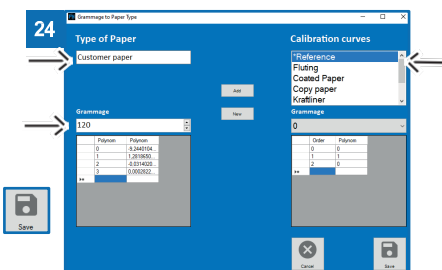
24

Grammage to Paper Type

Type of Paper

Customer paper

Calibration curves

*Reference
Fluting
Coated Paper
Copy paper
Kraftliner

Add

New

Grammage

120

Grammage

0

| | Polynom | Polynom |
|---|---|---|
| | 0 | -9,2440104... |
| | 1 | 1,2816650... |
| | 2 | -0,0314020... |
| | 3 | 0,0002622... |
| ** | | |

| | Order | Polynom |
|---|---|---|
| | 0 | 0 |
| | 1 | 1 |
| | 2 | 0 |
| ** | | |

Save

Cancel

Save